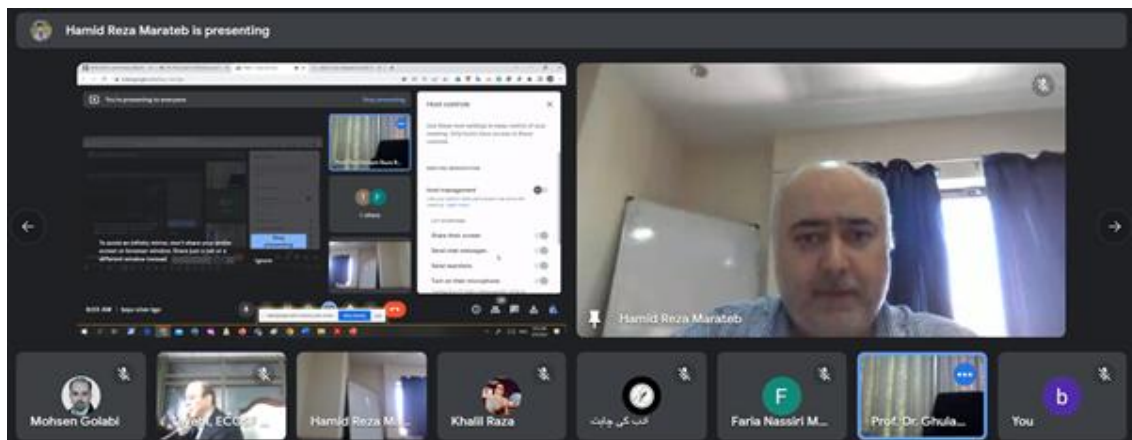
Hamid Reza Marateb is presenting

You're presenting to everyone

Stop presenting

Host controls

Host management

Share their screen

Send chat messages

Send reactions

Turn on their microphone

To avoid an infinity mirror, don't share your entire screen or browser window. Share just a tab or a different window instead.

Stop presenting

Ignore

2 others

Hamid Reza Marateb

Mohsen Golabi

Prof. ECO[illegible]

Hamid Reza M...

Khalil Raza

ادب کی چابت

F

Faria Nassiri M...

Prof. Dr. Ghula...

b

You